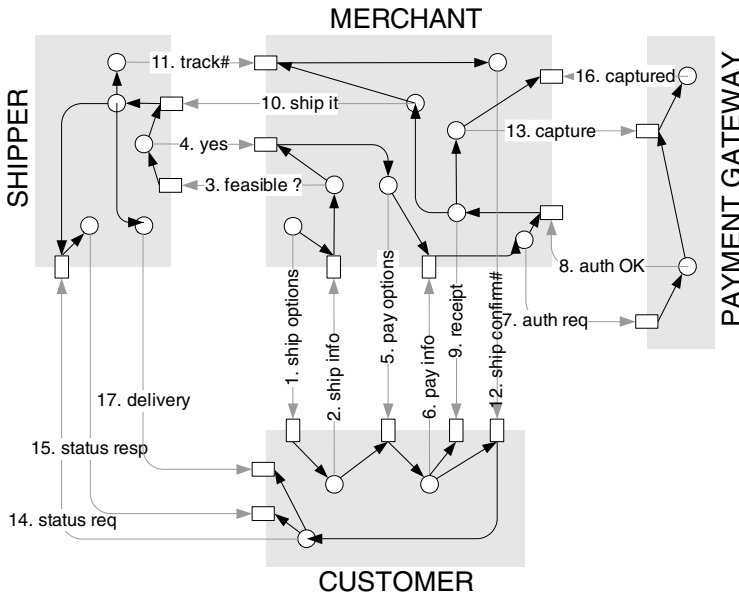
MERCHANT

SHIPPER

PAYMENT GATEWAY

CUSTOMER

11. track#

10. ship it

4. yes

3. feasible ?

16. captured

13. capture

8. auth OK

7. auth req

1. ship options

2. ship info

5. pay options

6. pay info

9. receipt

12. ship confirm#

17. delivery

15. status resp

14. status req